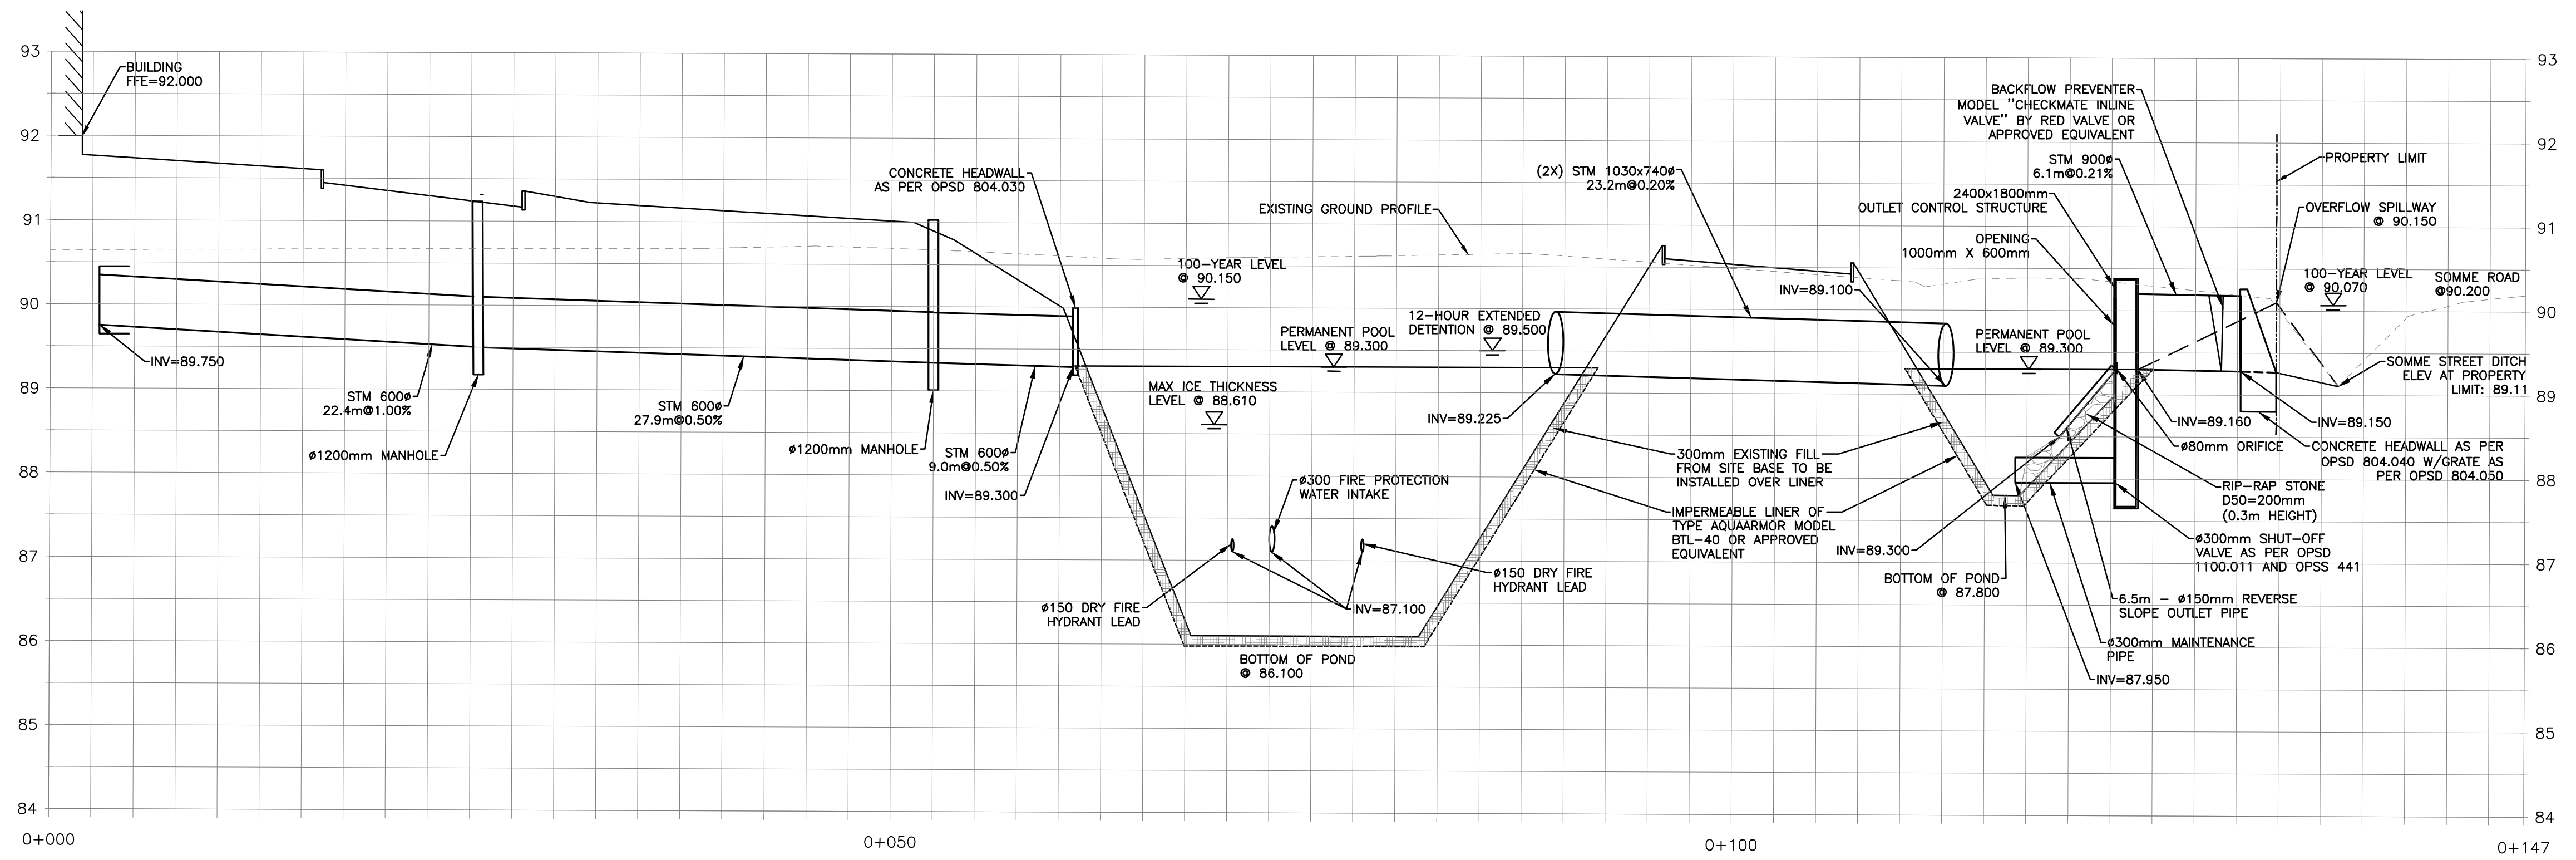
93
92
91
90
89
88
87
86
85
84

BUILDING
FFE=92.000

INV=89.750

STM 600ø
22.4m@1.00%

ø1200mm MANHOLE

STM 600ø
27.9m@0.50%

ø1200mm MANHOLE

STM 600ø
9.0m@0.50%

INV=89.300

CONCRETE HEADWALL
AS PER OPSD 804.030

EXISTING GROUND PROFILE

100-YEAR LEVEL
@ 90.150

PERMANENT POOL
LEVEL @ 89.300

MAX ICE THICKNESS
LEVEL @ 88.610

12-HOUR EXTENDED
DETENTION @ 89.500

ø300 FIRE PROTECTION
WATER INTAKE

ø150 DRY FIRE
HYDRANT LEAD

INV=87.100

ø150 DRY FIRE
HYDRANT LEAD

BOTTOM OF POND
@ 86.100

INV=89.225

(2X) STM 1030x740ø
23.2m@0.20%

INV=89.100

300mm EXISTING FILL
FROM SITE BASE TO BE
INSTALLED OVER LINER

IMPERMEABLE LINER OF
TYPE AQUAARMOR MODEL
BTL-40 OR APPROVED
EQUIVALENT

PERMANENT POOL
LEVEL @ 89.300

INV=89.300

BOTTOM OF POND
@ 87.800

BACKFLOW PREVENTER
MODEL "CHECKMATE INLINE
VALVE" BY RED VALVE OR
APPROVED EQUIVALENT

STM 900ø
6.1m@0.21%

2400x1800mm
OUTLET CONTROL STRUCTURE

OPENING
1000mm X 600mm

PROPERTY LIMIT

OVERFLOW SPILLWAY
@ 90.150

100-YEAR LEVEL
@ 90.070

SOMME ROAD
@90.200

SOMME STREET DITCH
ELEV AT PROPERTY
LIMIT: 89.11

INV=89.160

INV=89.150

ø80mm ORIFICE

CONCRETE HEADWALL AS PER
OPSD 804.040 W/GRATE AS
PER OPSD 804.050

RIP-RAP STONE
D50=200mm
(0.3m HEIGHT)

ø300mm SHUT-OFF
VALVE AS PER OPSD
1100.011 AND OPSS 441

6.5m - ø150mm REVERSE
SLOPE OUTLET PIPE

ø300mm MAINTENANCE
PIPE

INV=87.950

0+000
0+050
0+100
0+147